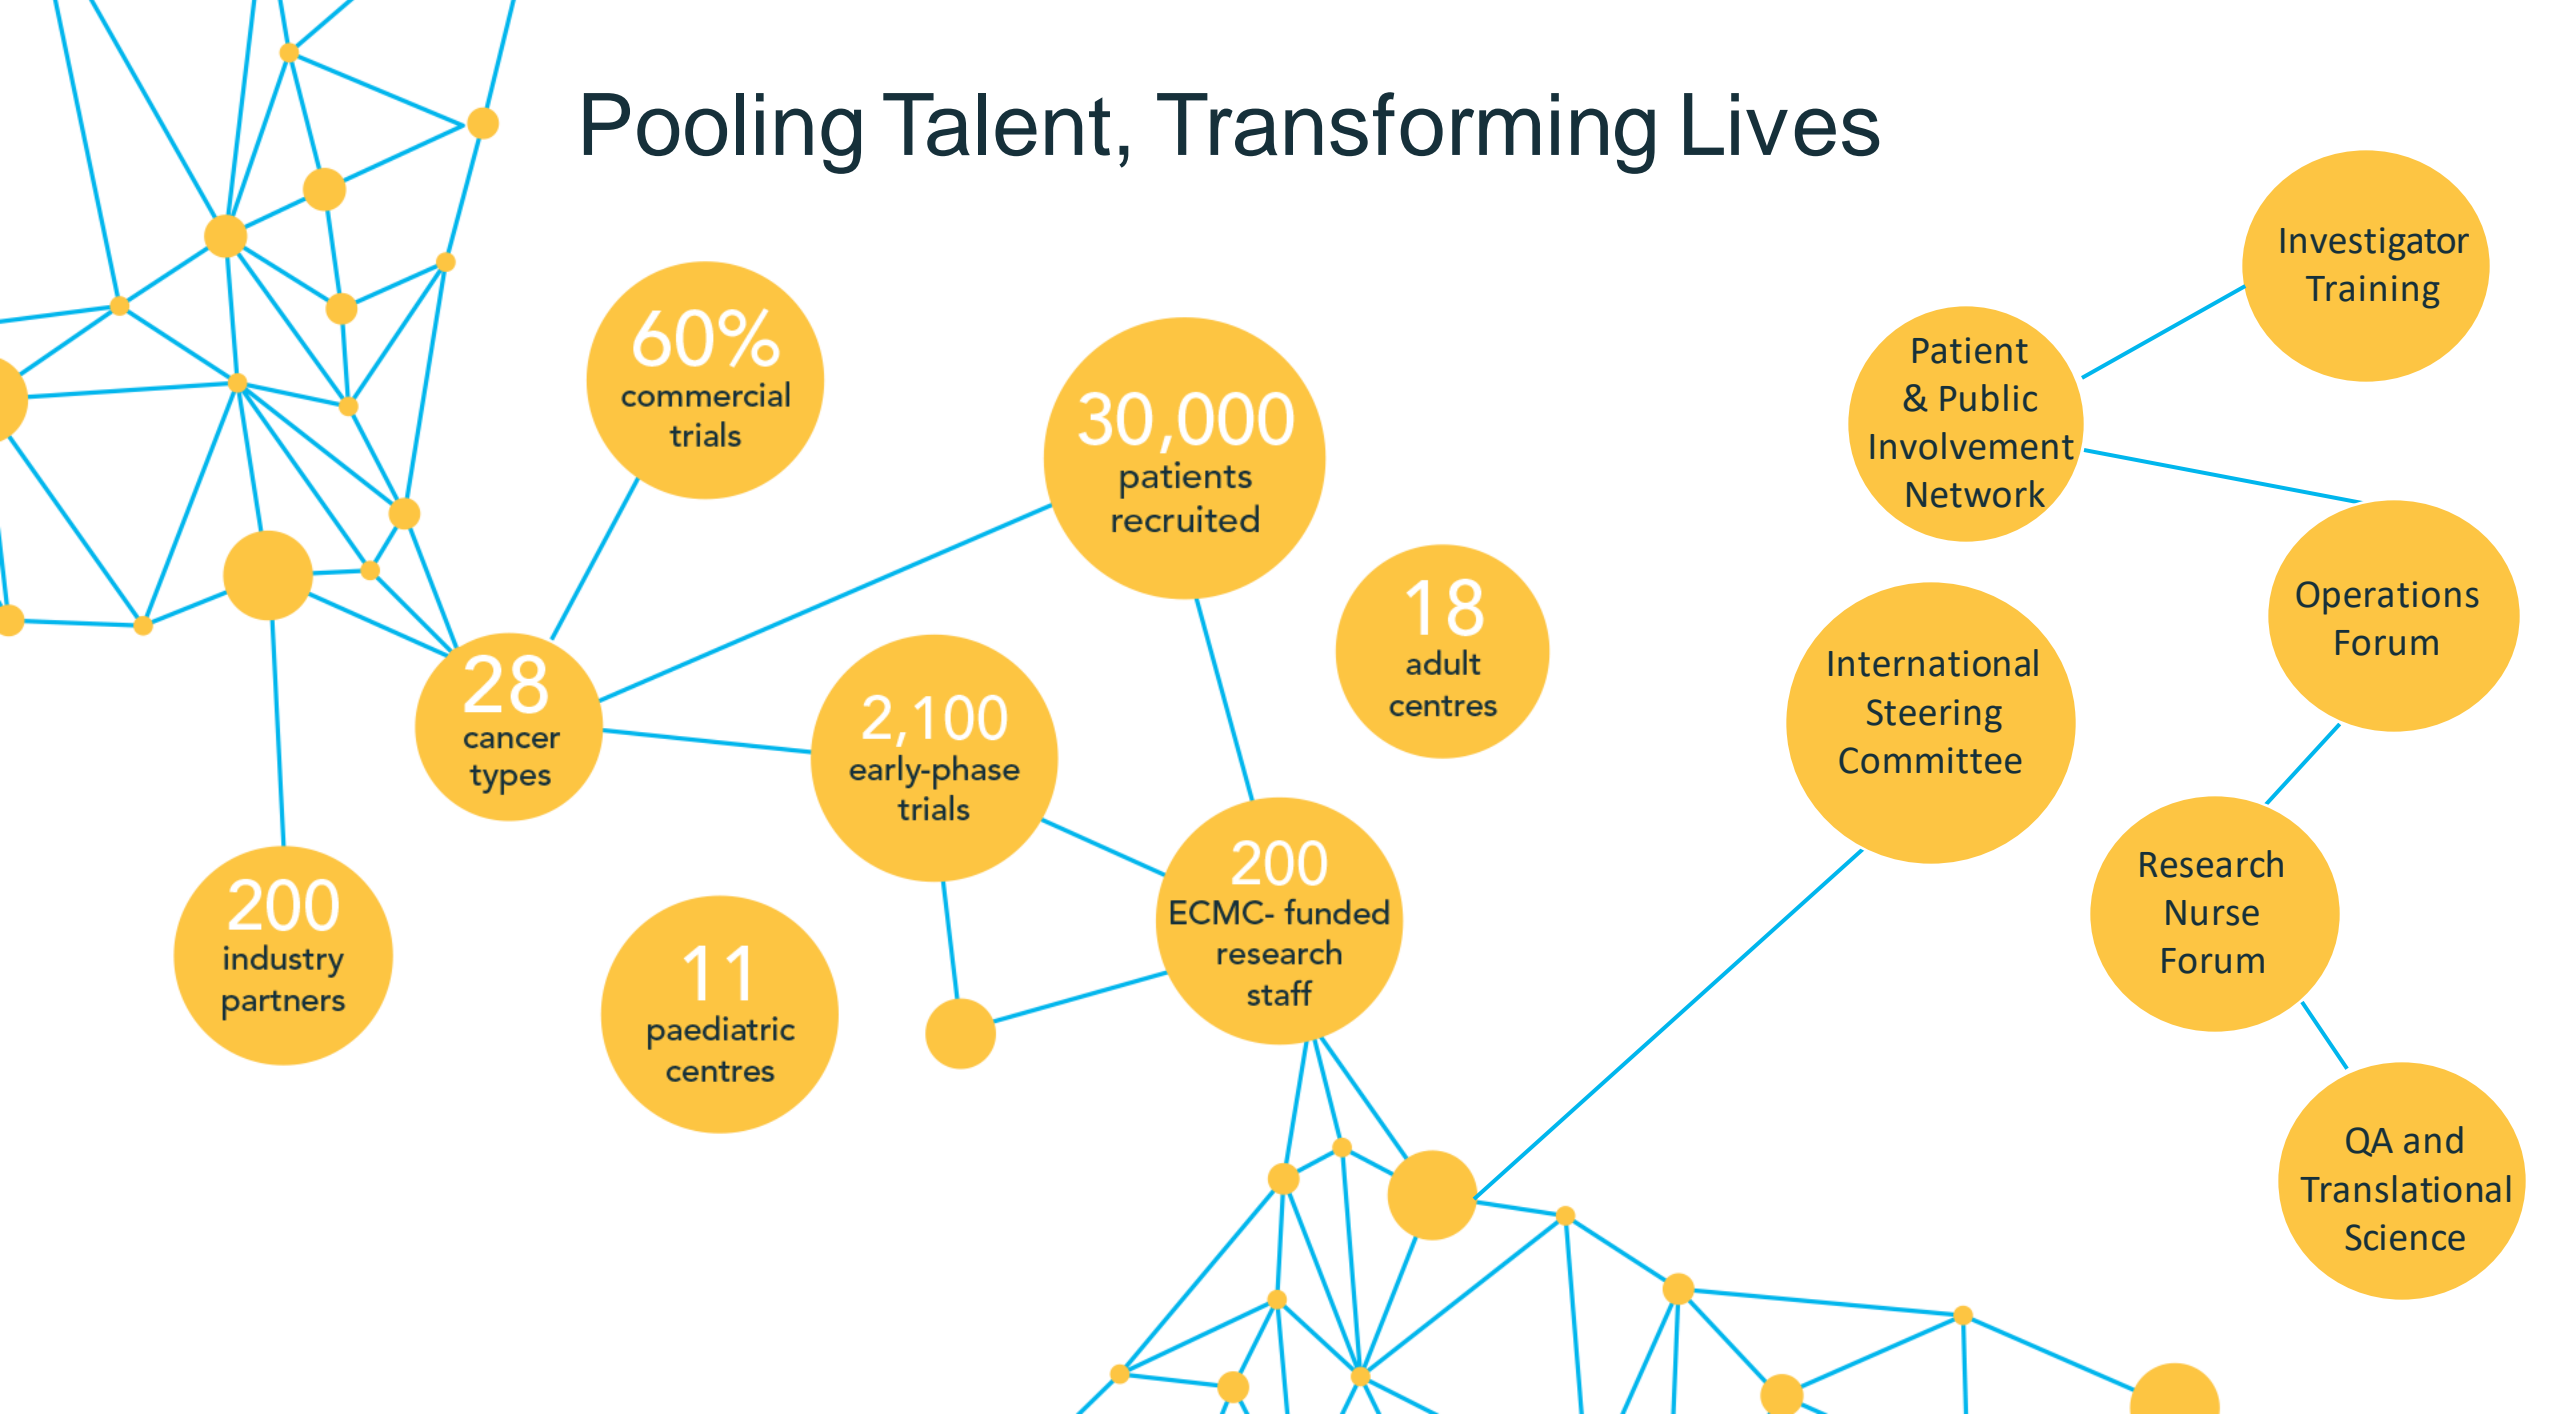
Pooling Talent, Transforming Lives

60% commercial trials

30,000 patients recruited

18 adult centres

28 cancer types

2,100 early-phase trials

200 ECMC- funded research staff

200 industry partners

11 paediatric centres

Investigator Training

Patient & Public Involvement Network

Operations Forum

International Steering Committee

Research Nurse Forum

QA and Translational Science